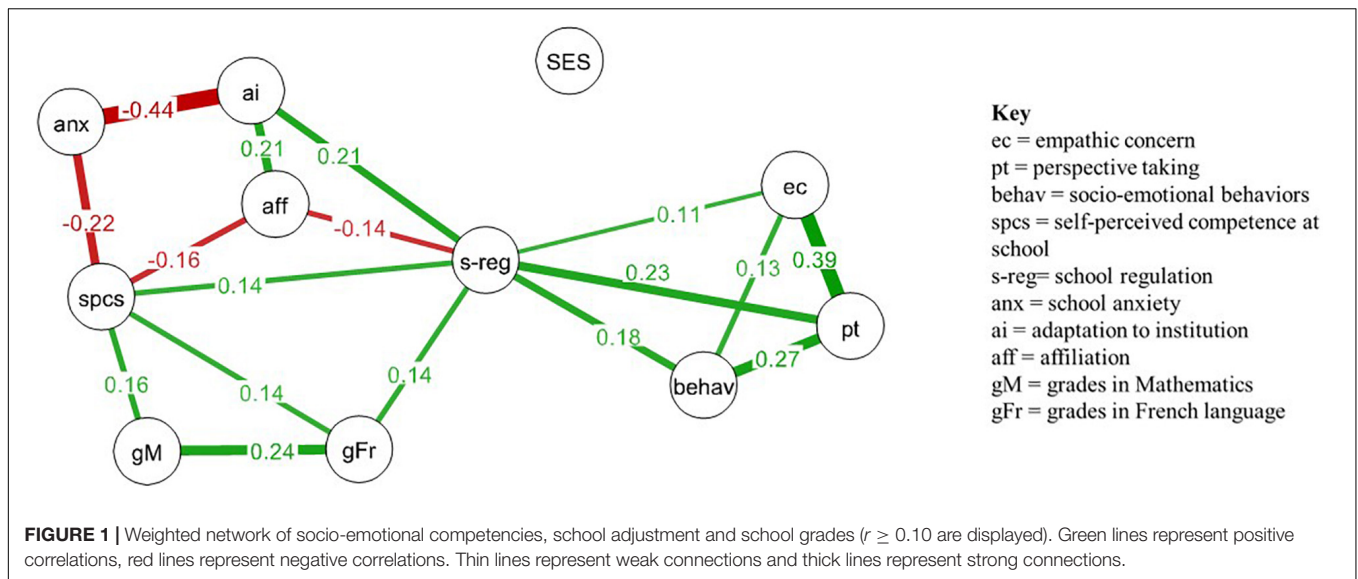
SES

ai

anx

-0.44

0.21

0.21

aff

-0.22

-0.14

-0.16

s-reg

spcs

0.14

0.11

ec

0.13

0.39

0.23

0.18

pt

0.27

behav

0.16

0.14

0.14

gM

0.24

gFr

Key
ec = empathic concern
pt = perspective taking
behav = socio-emotional behaviors
spcs = self-perceived competence at school
s-reg= school regulation
anx = school anxiety
ai = adaptation to institution
aff = affiliation
gM = grades in Mathematics
gFr = grades in French language

**FIGURE 1 |** Weighted network of socio-emotional competencies, school adjustment and school grades ($r \geq 0.10$ are displayed). Green lines represent positive correlations, red lines represent negative correlations. Thin lines represent weak connections and thick lines represent strong connections.